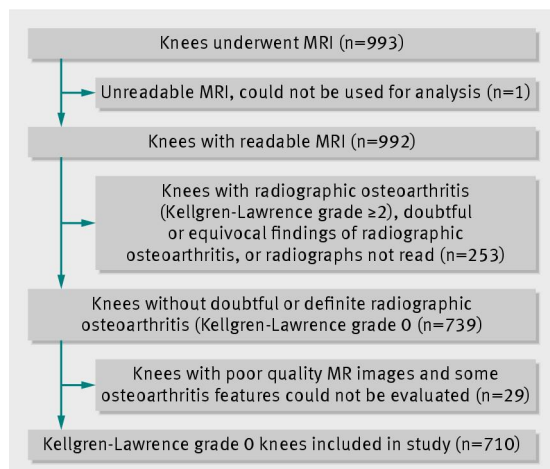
Knees underwent MRI (n=993)

Unreadable MRI, could not be used for analysis (n=1)

Knees with readable MRI (n=992)

Knees with radiographic osteoarthritis (Kellgren-Lawrence grade ≥2), doubtful or equivocal findings of radiographic osteoarthritis, or radiographs not read (n=253)

Knees without doubtful or definite radiographic osteoarthritis (Kellgren-Lawrence grade 0 (n=739)

Knees with poor quality MR images and some osteoarthritis features could not be evaluated (n=29)

Kellgren-Lawrence grade 0 knees included in study (n=710)